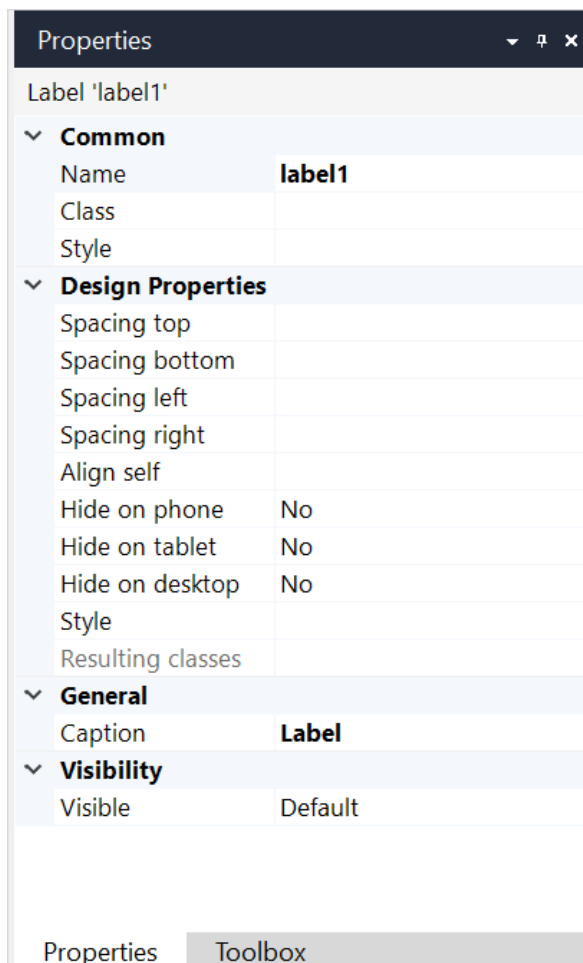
Properties

Label 'label1'

Common

| | |
|---|---|
| Name | label1 |
| Class | |
| Style | |

Design Properties

| | |
|---|---|
| Spacing top | |
| Spacing bottom | |
| Spacing left | |
| Spacing right | |
| Align self | |
| Hide on phone | No |
| Hide on tablet | No |
| Hide on desktop | No |
| Style | |
| Resulting classes | |

General

| | |
|---|---|
| Caption | Label |

Visibility

| | |
|---|---|
| Visible | Default |

Properties Toolbox